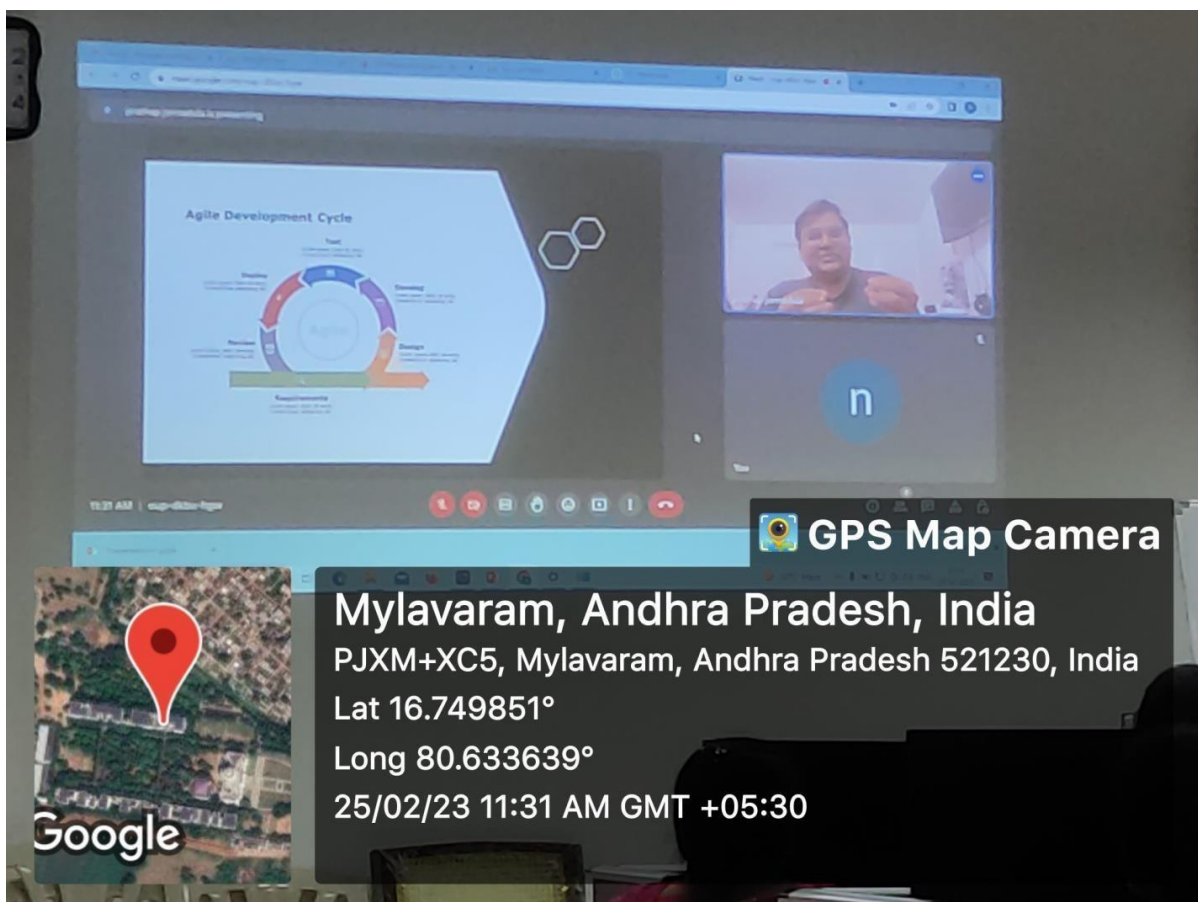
Agile Development Cycle

Test

Develop

Deploy

Design

Review

Agile

Requirements

11:31 AM | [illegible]

n

GPS Map Camera

Mylavaram, Andhra Pradesh, India
PJXM+XC5, Mylavaram, Andhra Pradesh 521230, India
Lat 16.749851°
Long 80.633639°
25/02/23 11:31 AM GMT +05:30

Google